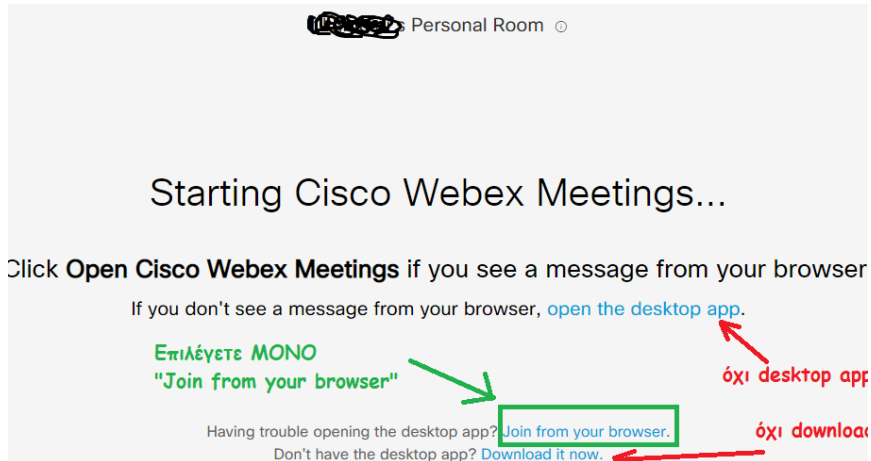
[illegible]'s Personal Room ⓘ

Starting Cisco Webex Meetings...

Click **Open Cisco Webex Meetings** if you see a message from your browser

If you don't see a message from your browser, open the desktop app.

Επιλέγετε ΜΟΝΟ "Join from your browser"

όχι desktop app

όχι download

Having trouble opening the desktop app? Join from your browser.

Don't have the desktop app? Download it now.